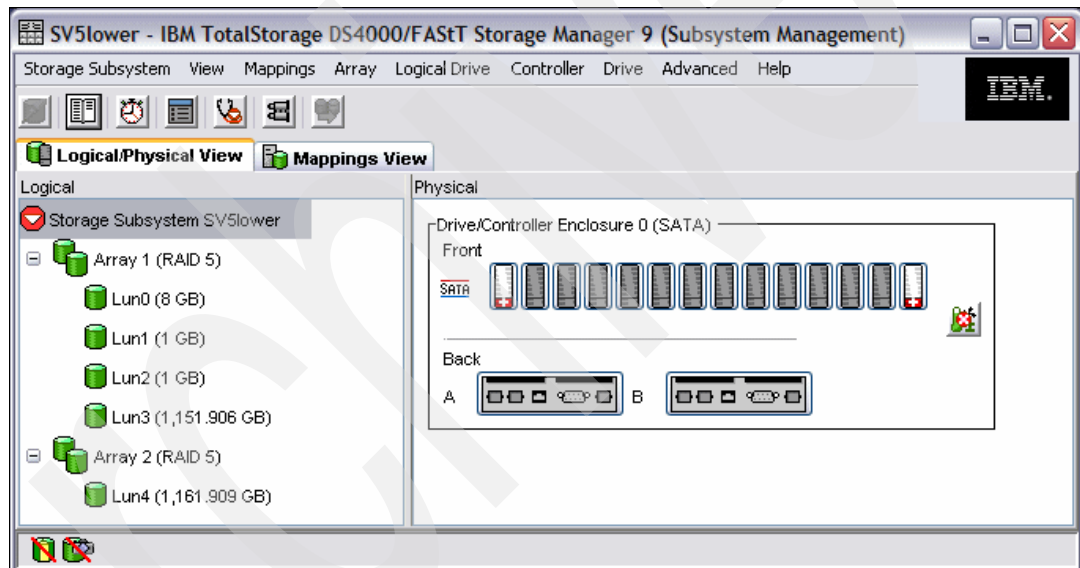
SV5lower - IBM TotalStorage DS4000/FAStT Storage Manager 9 (Subsystem Management)

Storage Subsystem View Mappings Array Logical Drive Controller Drive Advanced Help

IBM.

Logical/Physical View Mappings View

Logical

Storage Subsystem SV5lower
Array 1 (RAID 5)
Lun0 (8 GB)
Lun1 (1 GB)
Lun2 (1 GB)
Lun3 (1,151.906 GB)
Array 2 (RAID 5)
Lun4 (1,161.909 GB)

Physical

Drive/Controller Enclosure 0 (SATA)
Front
SATA
Back
A
B